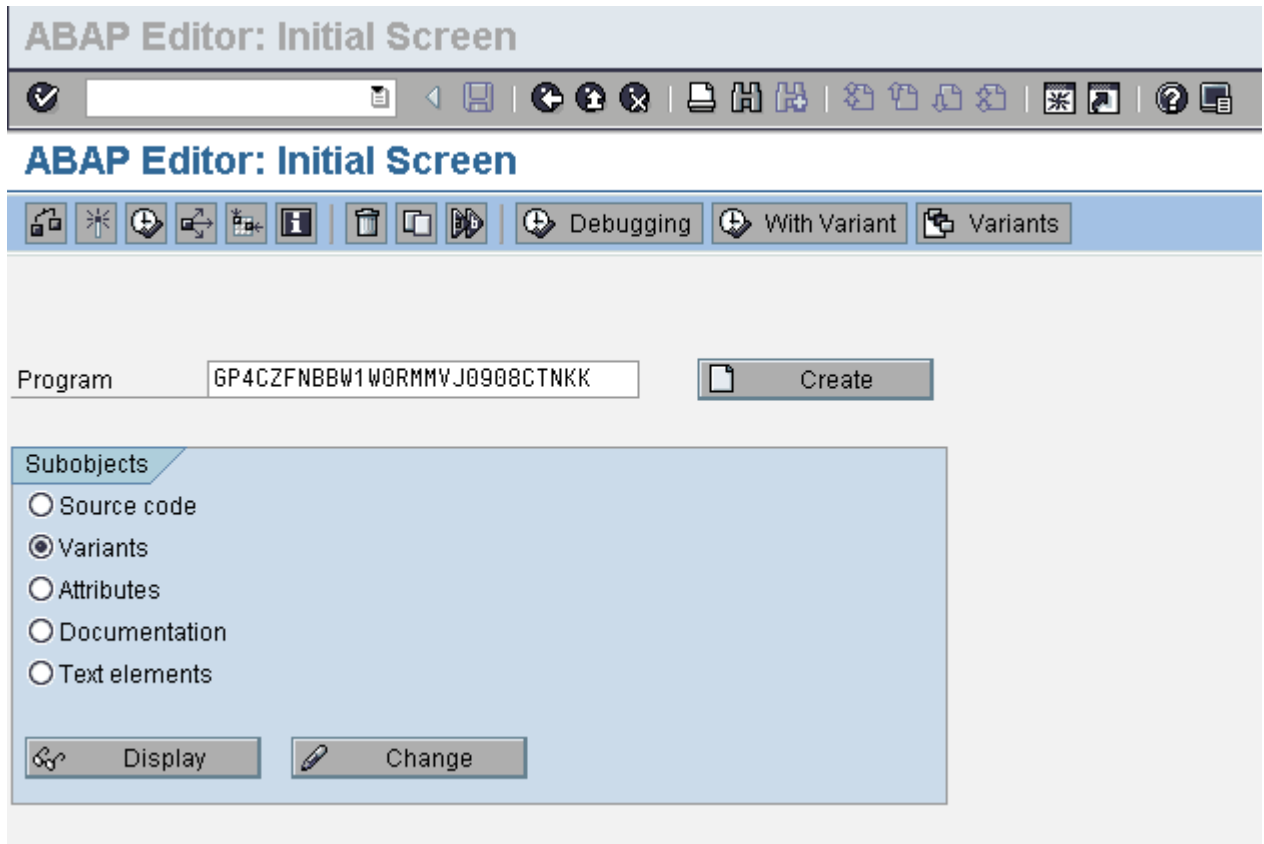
ABAP Editor: Initial Screen

ABAP Editor: Initial Screen

Debugging With Variant Variants

Program GP4CZFNBBW1W0RMMVJ0908CTNKK Create

Subobjects
Source code
Variants
Attributes
Documentation
Text elements

Display Change